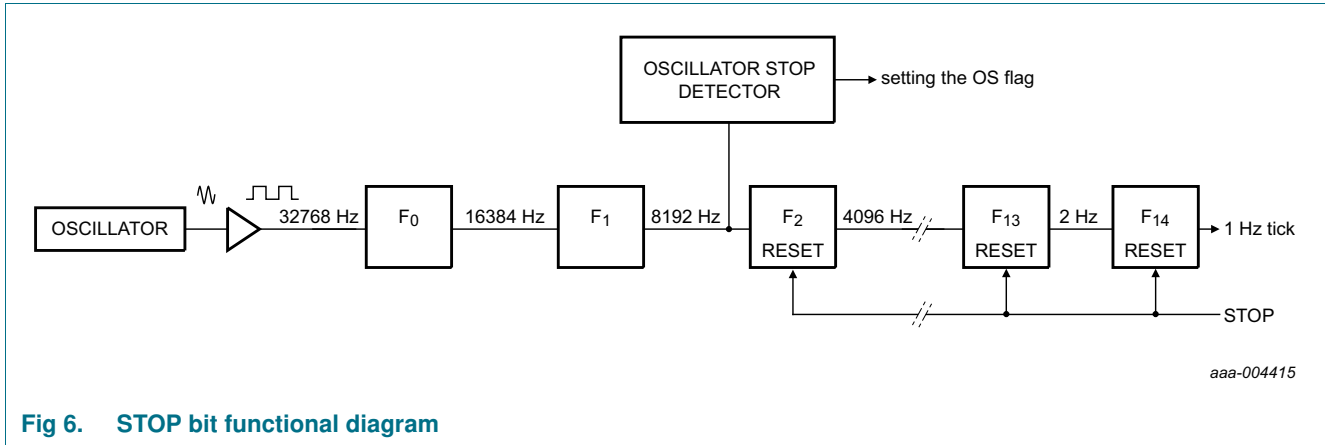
OSCILLATOR STOP DETECTOR

setting the OS flag

OSCILLATOR

32768 Hz

$F_0$

16384 Hz

$F_1$

8192 Hz

$F_2$ RESET

4096 Hz

$F_{13}$ RESET

2 Hz

$F_{14}$ RESET

1 Hz tick

STOP

aaa-004415

Fig 6. STOP bit functional diagram